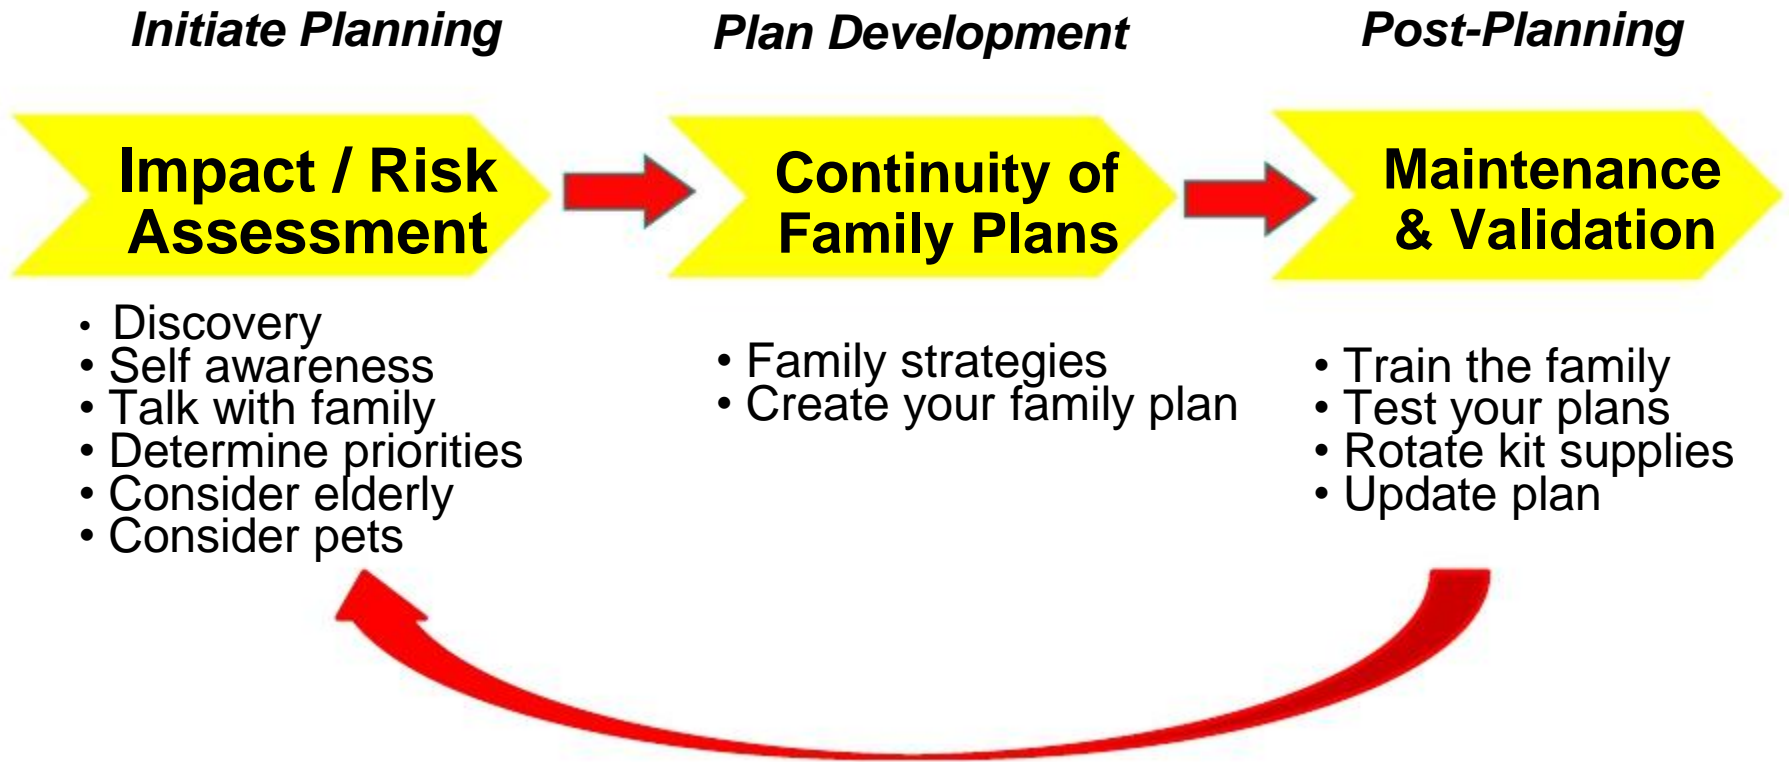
Initiate Planning

Impact / Risk Assessment

• Discovery
• Self awareness
• Talk with family
• Determine priorities
• Consider elderly
• Consider pets

Plan Development

Continuity of Family Plans

• Family strategies
• Create your family plan

Post-Planning

Maintenance & Validation

• Train the family
• Test your plans
• Rotate kit supplies
• Update plan